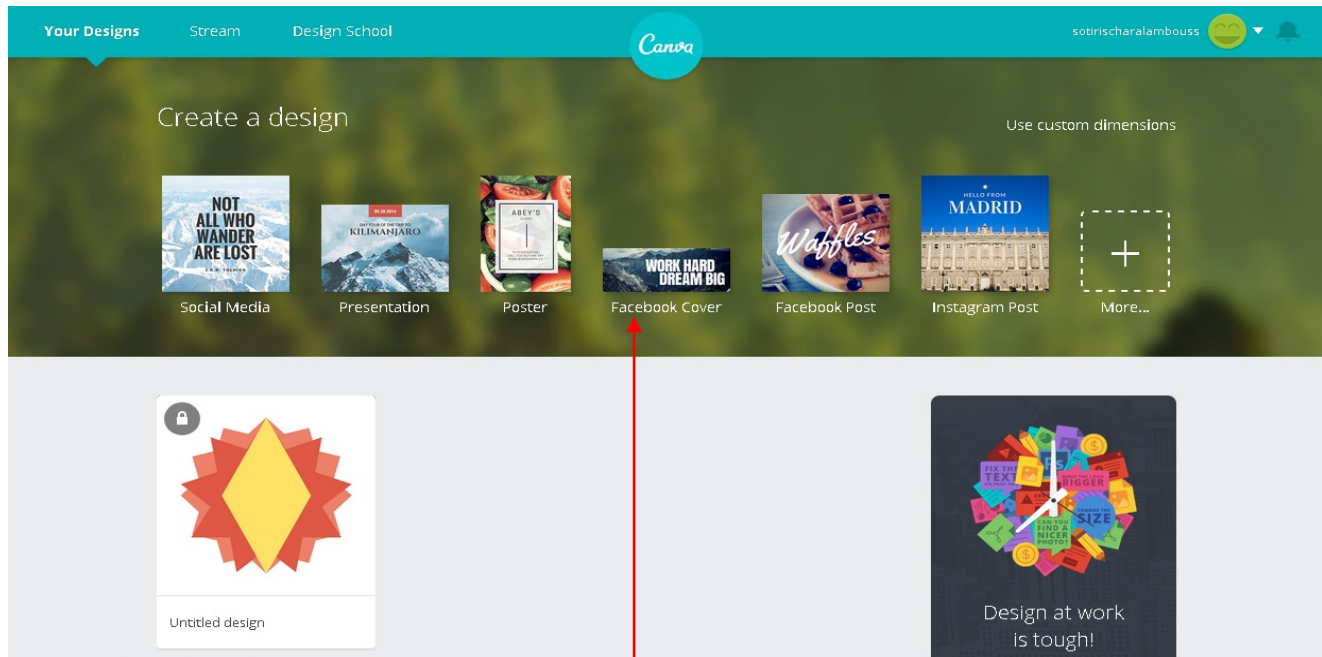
Your Designs Stream Design School

Canva

sotirischaralambouss

Create a design

Use custom dimensions

NOT ALL WHO WANDER ARE LOST
J.R.R. TOLKIEN

Social Media

KILIMANJARO

Presentation

ABEY'S

Poster

WORK HARD DREAM BIG

Facebook Cover

Waffles

Facebook Post

HELLO FROM MADRID

Instagram Post

+

More...

Untitled design

FIX THE TEXT
BIGGER
SIZE
CAN YOU FIND A NICER PHOTO?

Design at work is tough!